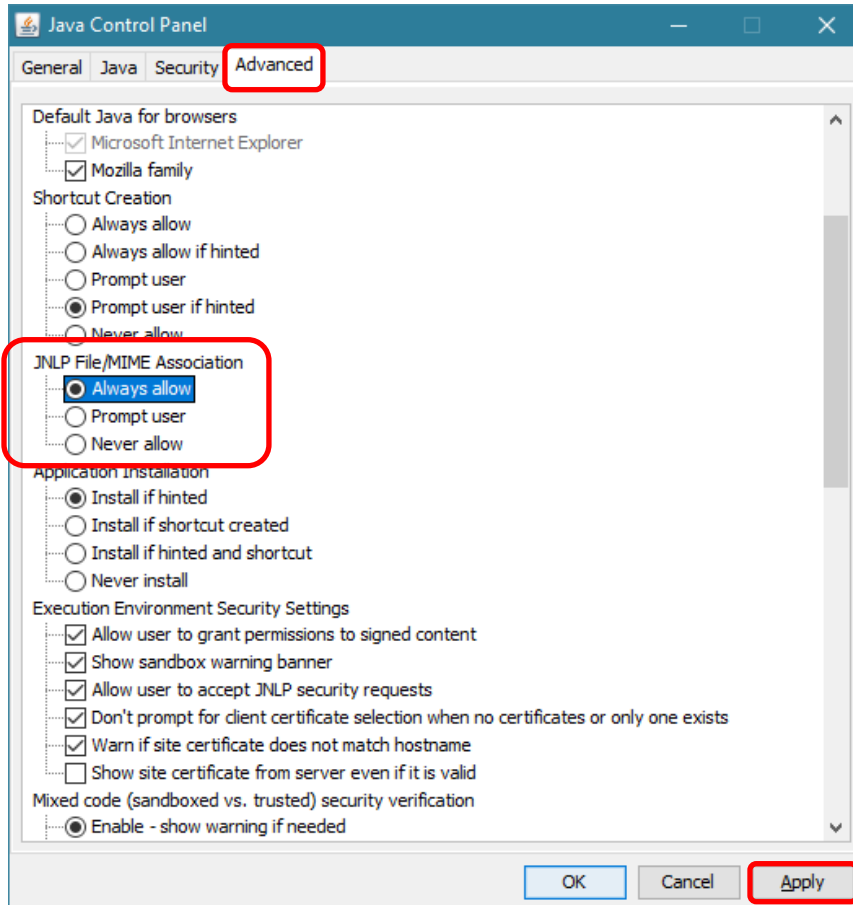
Java Control Panel

General Java Security Advanced

Default Java for browsers
Microsoft Internet Explorer
Mozilla family
Shortcut Creation
Always allow
Always allow if hinted
Prompt user
Prompt user if hinted
Never allow
JNLP File/MIME Association
Always allow
Prompt user
Never allow
Application Installation
Install if hinted
Install if shortcut created
Install if hinted and shortcut
Never install
Execution Environment Security Settings
Allow user to grant permissions to signed content
Show sandbox warning banner
Allow user to accept JNLP security requests
Don't prompt for client certificate selection when no certificates or only one exists
Warn if site certificate does not match hostname
Show site certificate from server even if it is valid
Mixed code (sandboxed vs. trusted) security verification
Enable - show warning if needed

OK Cancel Apply